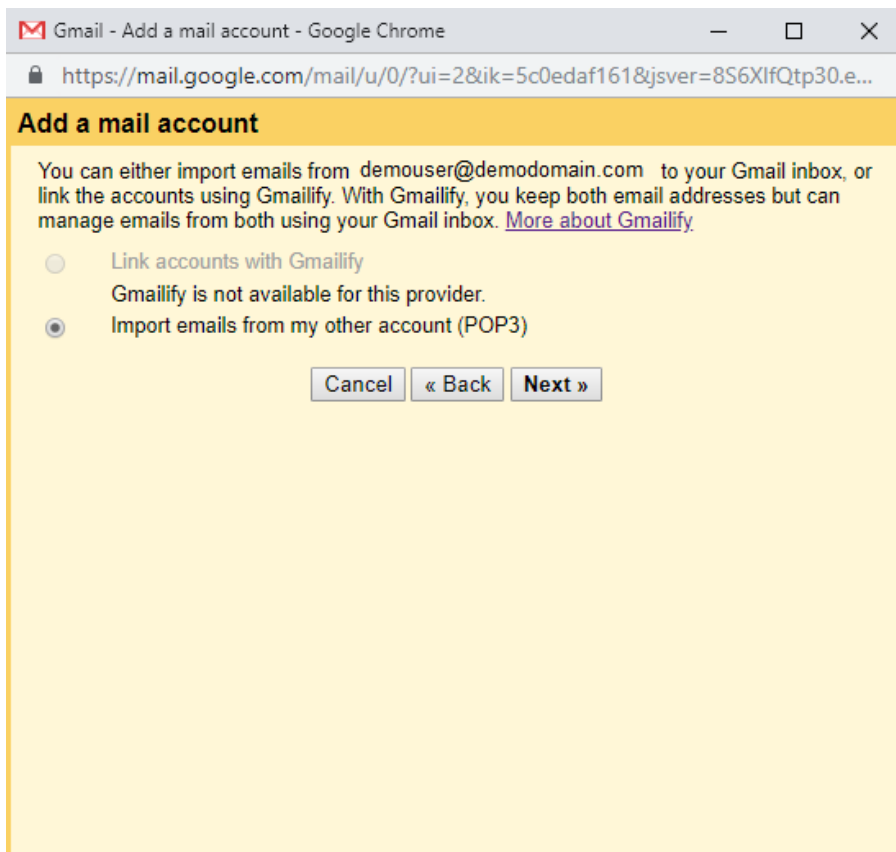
Gmail - Add a mail account - Google Chrome

https://mail.google.com/mail/u/0/?ui=2&ik=5c0edaf161&jsver=8S6XlfQtp30.e...

Add a mail account

You can either import emails from demouser@demodomain.com to your Gmail inbox, or link the accounts using Gmailify. With Gmailify, you keep both email addresses but can manage emails from both using your Gmail inbox. More about Gmailify

Link accounts with Gmailify

Gmailify is not available for this provider.

Import emails from my other account (POP3)

Cancel « Back Next »